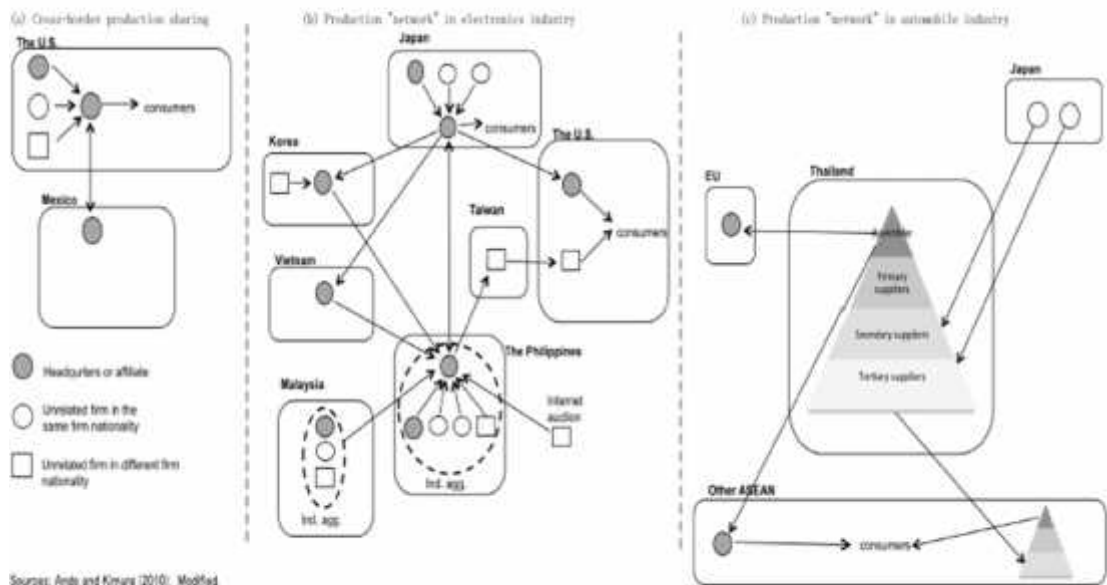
(a) Cross-border production sharing

The U.S.

consumers

Mexico

Headquarters or affiliate

Unrelated firm in the same firm nationality

Unrelated firm in different firm nationality

(b) Production "network" in electronics industry

Japan

consumers

Korea

The U.S.

Taiwan

consumers

Vietnam

The Philippines

Internet auction

Malaysia

Ind. agg.

Ind. agg.

(c) Production "network" in automobile industry

Japan

EU

Thailand

Assembler

Primary suppliers

Secondary suppliers

Tertiary suppliers

Other ASEAN

consumers

Sources: Ando and Kimura (2010). Modified.